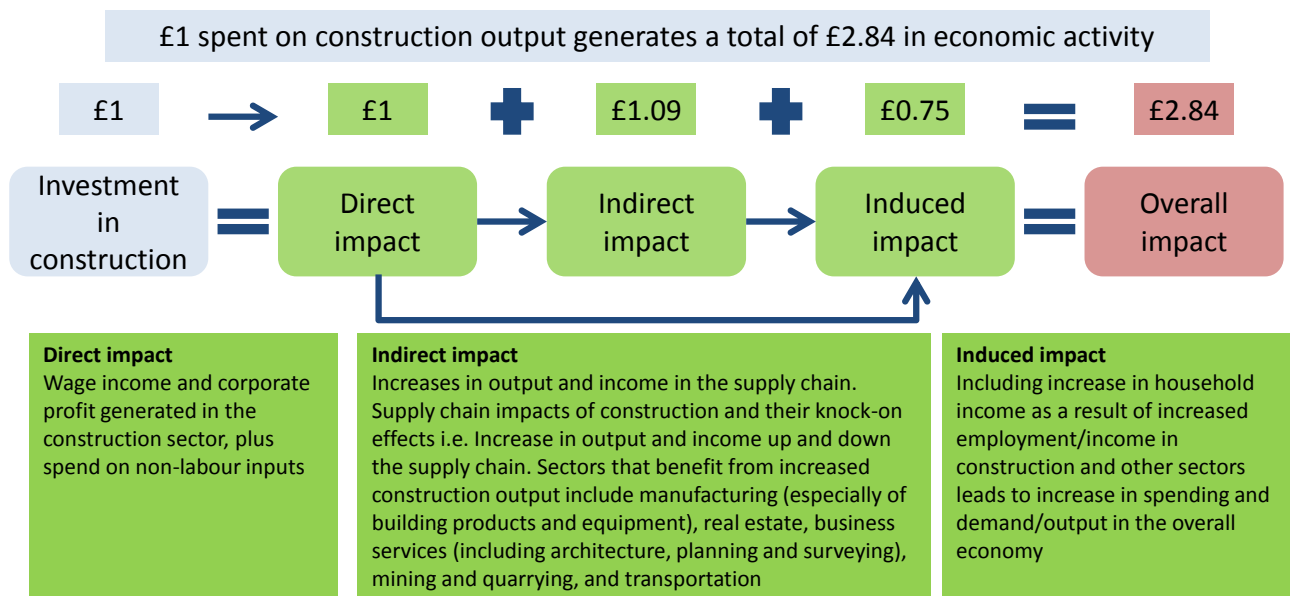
£1 spent on construction output generates a total of £2.84 in economic activity

£1 £1 £1.09 £0.75 £2.84

Investment in construction

Direct impact

Indirect impact

Induced impact

Overall impact

**Direct impact**
Wage income and corporate profit generated in the construction sector, plus spend on non-labour inputs

**Indirect impact**
Increases in output and income in the supply chain. Supply chain impacts of construction and their knock-on effects i.e. Increase in output and income up and down the supply chain. Sectors that benefit from increased construction output include manufacturing (especially of building products and equipment), real estate, business services (including architecture, planning and surveying), mining and quarrying, and transportation

**Induced impact**
Including increase in household income as a result of increased employment/income in construction and other sectors leads to increase in spending and demand/output in the overall economy